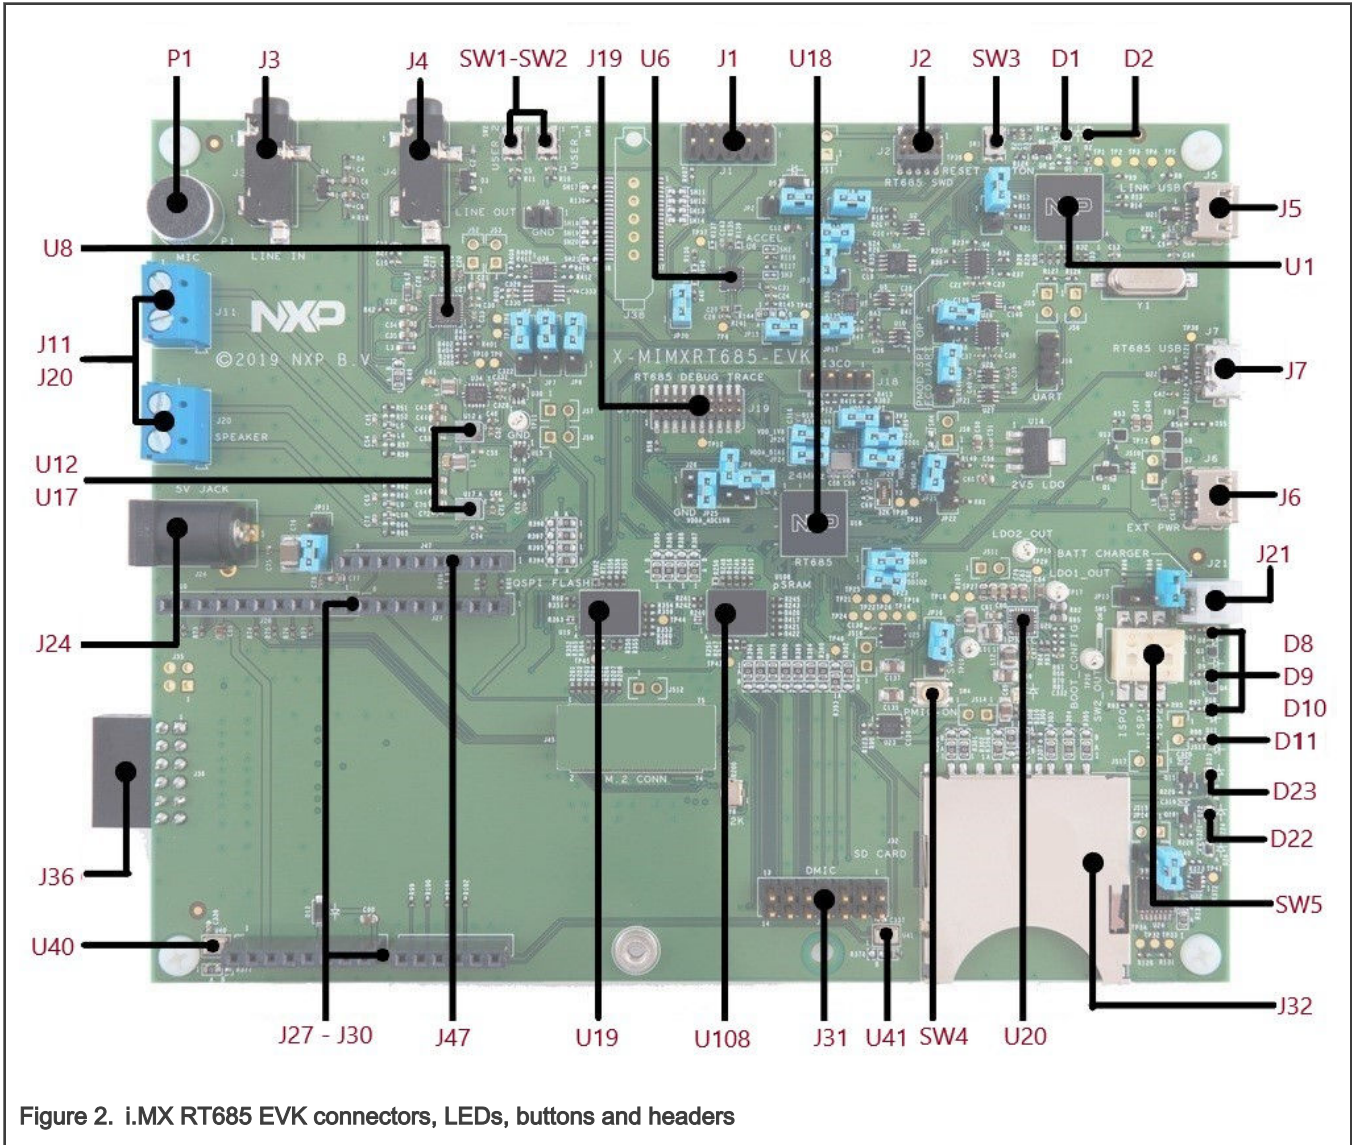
P1 J3 J4 SW1-SW2 J19 U6 J1 U18 J2 SW3 D1 D2

U8

J11
J20

U12
U17

J24

J36

U40

J5
U1
J7
J6
J21
D8
D9
D10
D11
D23
D22
SW5
J32

J27 - J30 J47 U19 U108 J31 U41 SW4 U20

NXP
©2019 NXP B.V.
X-MIMXRT685-EVK
RT685 DEBUG TRACE
LINE IN
LINE OUT
MIC
SPEAKER
5V JACK
QSPI FLASH
PSRAM
RT685
M.2 CONN
SD CARD
DMIC
RESET
RT685 SWD
LINK USB
RT685 USB
EXT PWR
UART
LDO2_OUT
LDO1_OUT
BATT CHARGER
2V5 LDO
24M
GND
USER
ACCEL
PMIC_ON
BOOT_CONFIG
Y1

Figure 2. i.MX RT685 EVK connectors, LEDs, buttons and headers